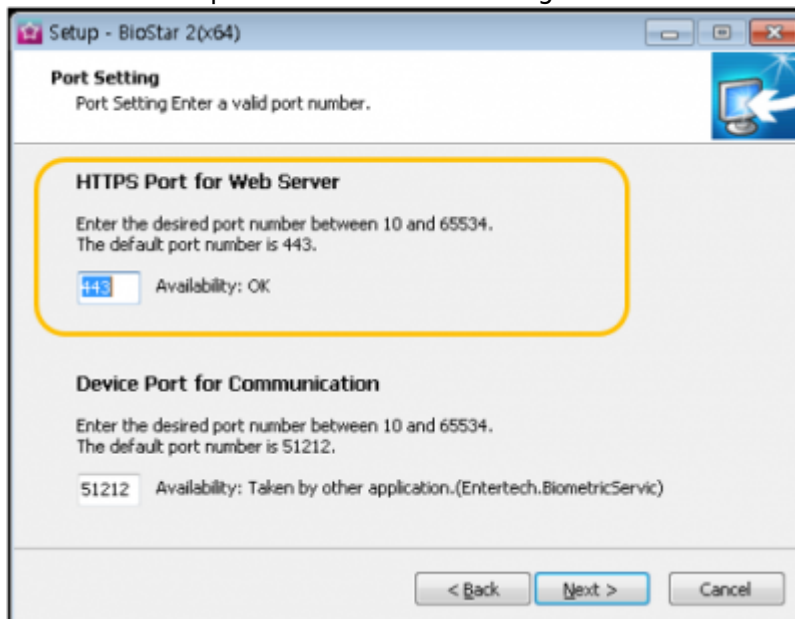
Setup - BioStar 2(x64)

Port Setting
Port Setting Enter a valid port number.

HTTPS Port for Web Server

Enter the desired port number between 10 and 65534.
The default port number is 443.

443 Availability: OK

Device Port for Communication

Enter the desired port number between 10 and 65534.
The default port number is 51212.

51212 Availability: Taken by other application.(Entertech.BiometricServic)

< Back Next > Cancel